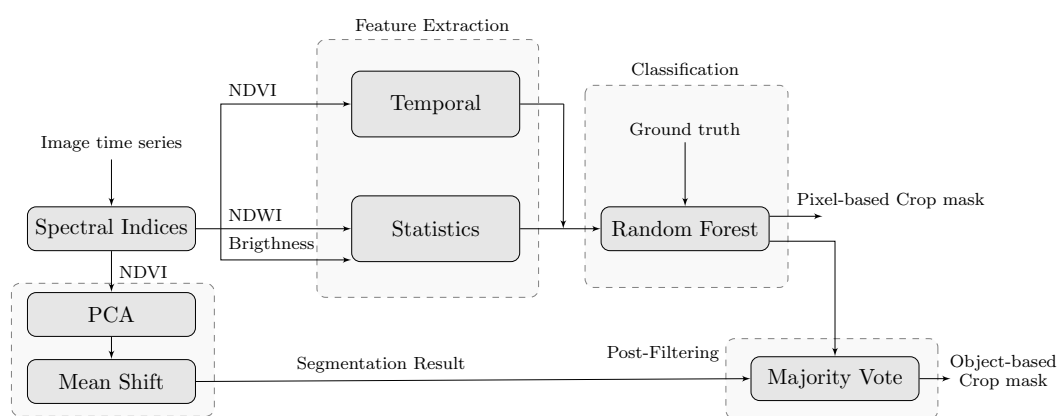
Feature Extraction

Classification

NDVI

Temporal

Ground truth

Image time series

Pixel-based Crop mask

Spectral Indices

NDWI

Brigthness

Statistics

Random Forest

NDVI

PCA

Post-Filtering

Segmentation Result

Mean Shift

Majority Vote

Object-based Crop mask